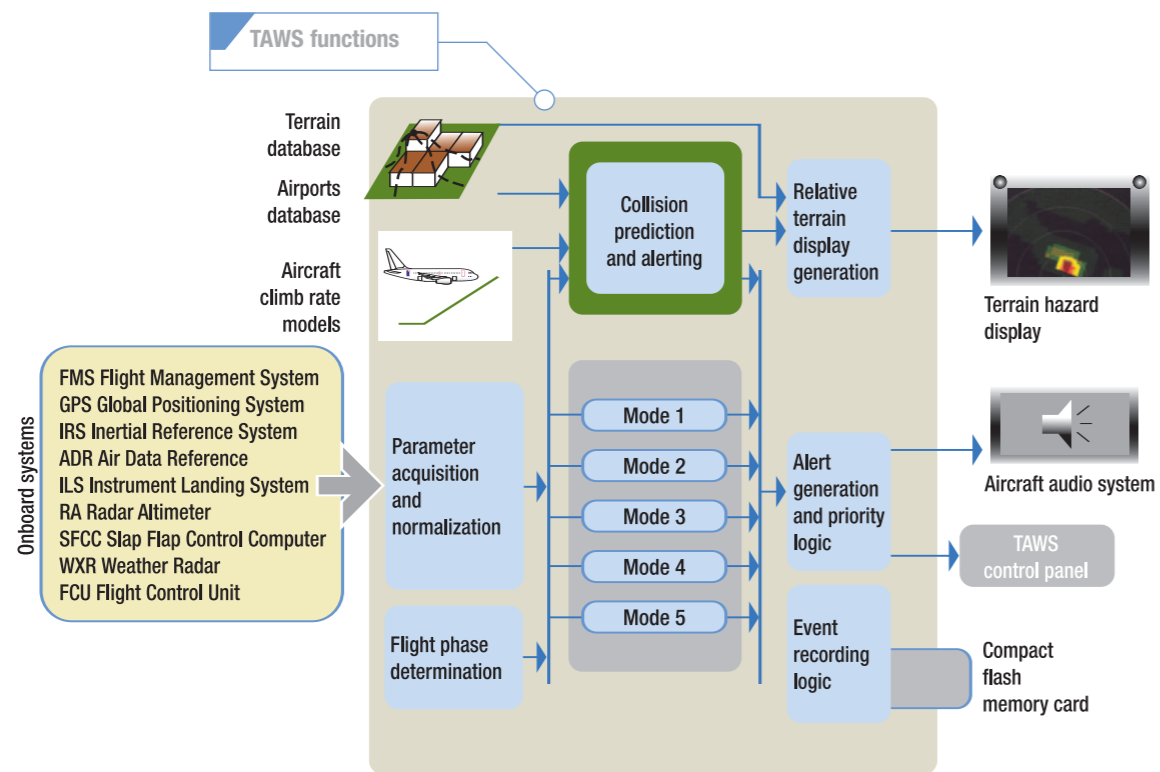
TAWS functions

Terrain database

Airports database

Aircraft climb rate models

Onboard systems

FMS Flight Management System
GPS Global Positioning System
IRS Inertial Reference System
ADR Air Data Reference
ILS Instrument Landing System
RA Radar Altimeter
SFCC Slap Flap Control Computer
WXR Weather Radar
FCU Flight Control Unit

Collision prediction and alerting

Relative terrain display generation

Terrain hazard display

Parameter acquisition and normalization

Mode 1

Mode 2

Mode 3

Mode 4

Mode 5

Alert generation and priority logic

Aircraft audio system

TAWS control panel

Flight phase determination

Event recording logic

Compact flash memory card